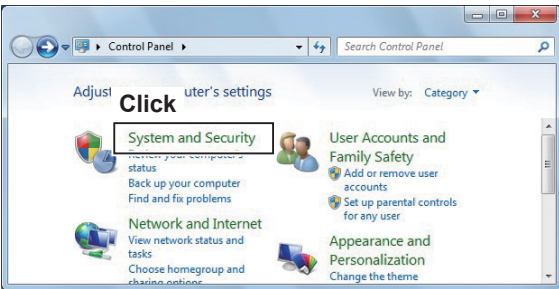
Control Panel ▸

Search Control Panel

Adjust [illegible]uter's settings

Click

View by: Category ▾

System and Security

Review your computer's status

Back up your computer

Find and fix problems

Network and Internet

View network status and tasks

Choose homegroup and sharing options

User Accounts and Family Safety

Add or remove user accounts

Set up parental controls for any user

Appearance and Personalization

Change the theme